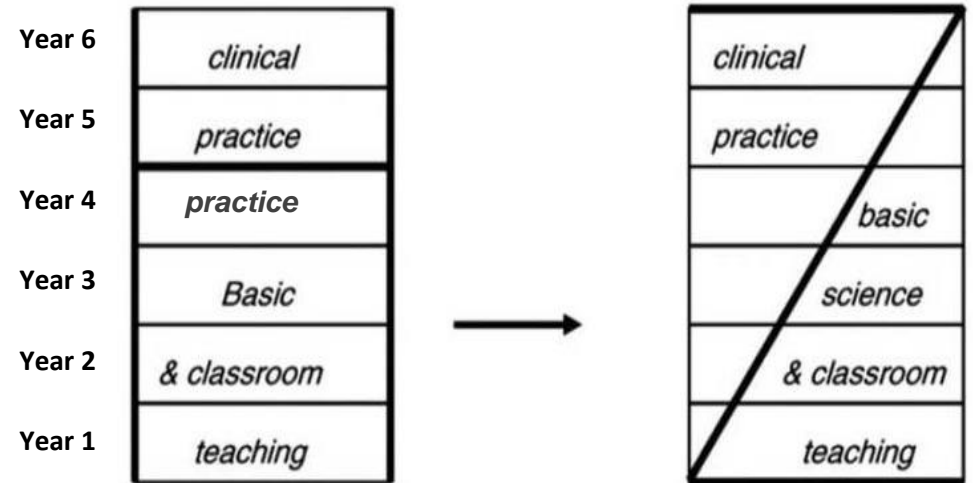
Year 6
Year 5
Year 4
Year 3
Year 2
Year 1

| |
|---|
| clinical |
| practice |
| practice |
| Basic |
| & classroom |
| teaching |

| |
|---|
| clinical |
| practice |
| basic |
| science |
| & classroom |
| teaching |